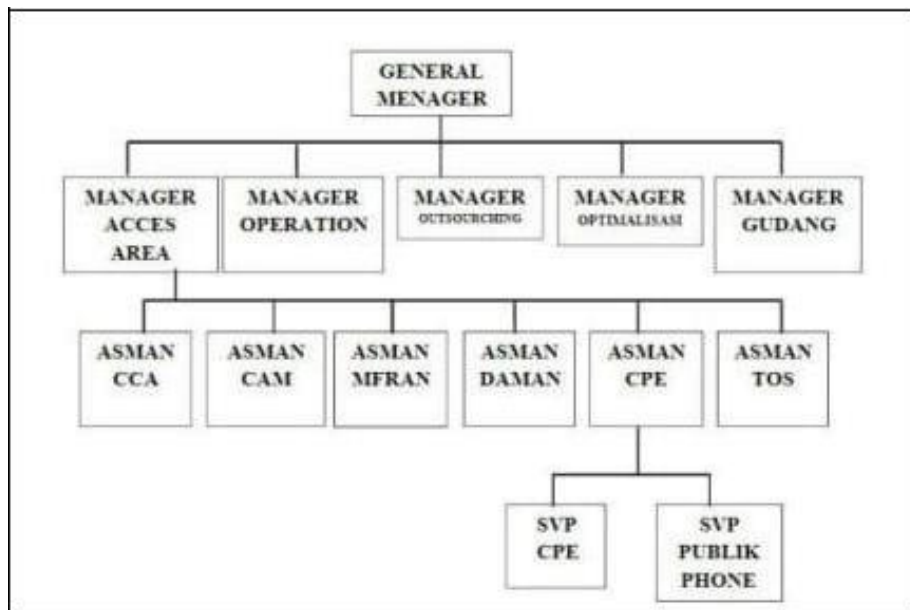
GENERAL MENAGER

MANAGER ACCES AREA

MANAGER OPERATION

MANAGER OUTSOURCHING

MANAGER OPTIMALISASI

MANAGER GUDANG

ASMAN CCA

ASMAN CAM

ASMAN MFRAN

ASMAN DAMAN

ASMAN CPE

ASMAN TOS

SVP CPE

SVP PUBLIK PHONE